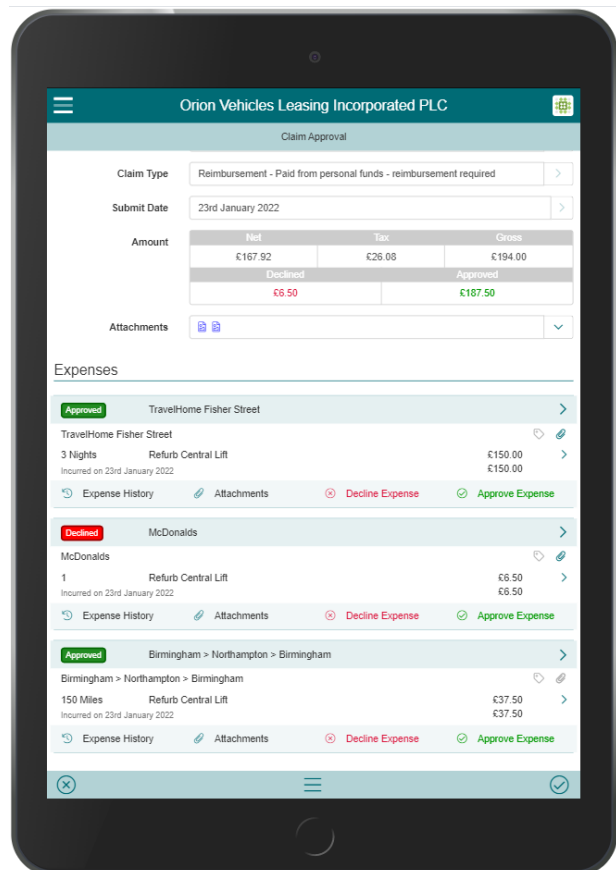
Orion Vehicles Leasing Incorporated PLC

Claim Approval

Claim Type
Reimbursement - Paid from personal funds - reimbursement required

Submit Date
23rd January 2022

Amount

| Net | Tax | Gross |
|---|---|---|
| £167.92 | £26.08 | £194.00 |

| Declined | Approved |
|---|---|
| £6.50 | £187.50 |

Attachments

Expenses

Approved TravelHome Fisher Street
TravelHome Fisher Street
3 Nights Refurb Central Lift £150.00
Incurred on 23rd January 2022 £150.00
Expense History Attachments Decline Expense Approve Expense

Declined McDonalds
McDonalds
1 Refurb Central Lift £6.50
Incurred on 23rd January 2022 £6.50
Expense History Attachments Decline Expense Approve Expense

Approved Birmingham > Northampton > Birmingham
Birmingham > Northampton > Birmingham
150 Miles Refurb Central Lift £37.50
Incurred on 23rd January 2022 £37.50
Expense History Attachments Decline Expense Approve Expense